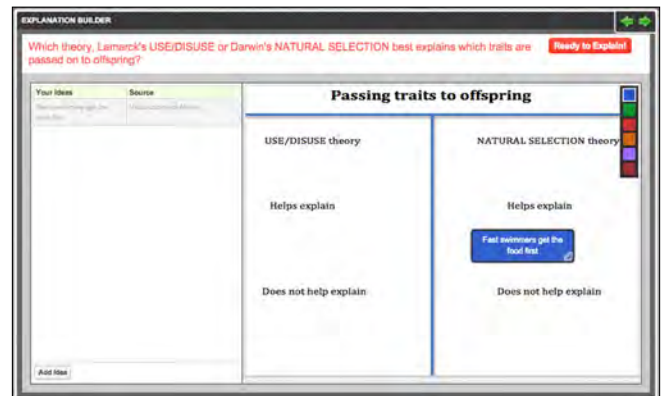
EXPLANATION BUILDER

Which theory, Lamarck's USE/DISUSE or Darwin's NATURAL SELECTION best explains which traits are passed on to offspring?

Ready to Explain!

| Your Ideas | Source |
|---|---|
| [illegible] | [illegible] |

Add Idea

Passing traits to offspring

USE/DISUSE theory

Helps explain

Does not help explain

NATURAL SELECTION theory

Helps explain

Fast swimmers get the food first

Does not help explain